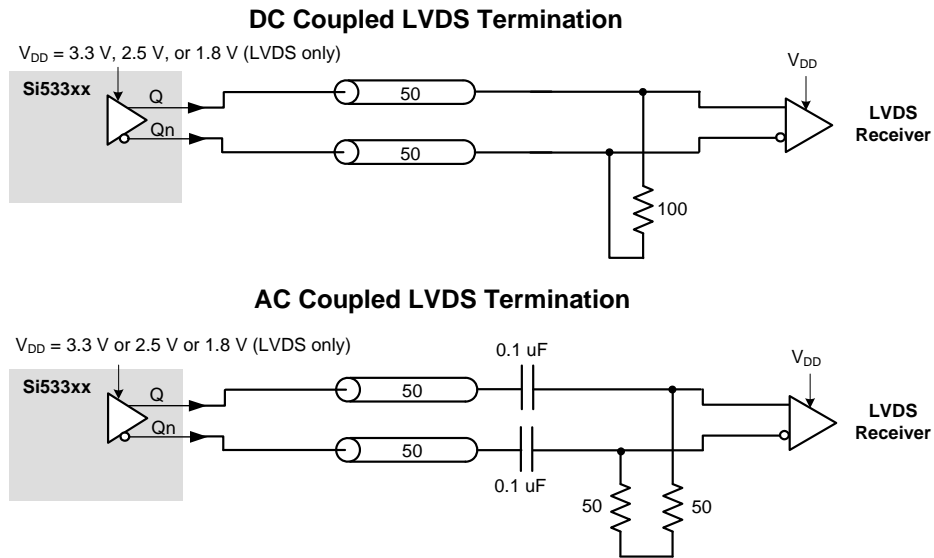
DC Coupled LVDS Termination

$V_{DD}$ = 3.3 V, 2.5 V, or 1.8 V (LVDS only)

Si533xx

Q

Qn

50

50

100

$V_{DD}$

LVDS Receiver

AC Coupled LVDS Termination

$V_{DD}$ = 3.3 V or 2.5 V or 1.8 V (LVDS only)

Si533xx

Q

Qn

50

50

0.1 uF

0.1 uF

50

50

$V_{DD}$

LVDS Receiver